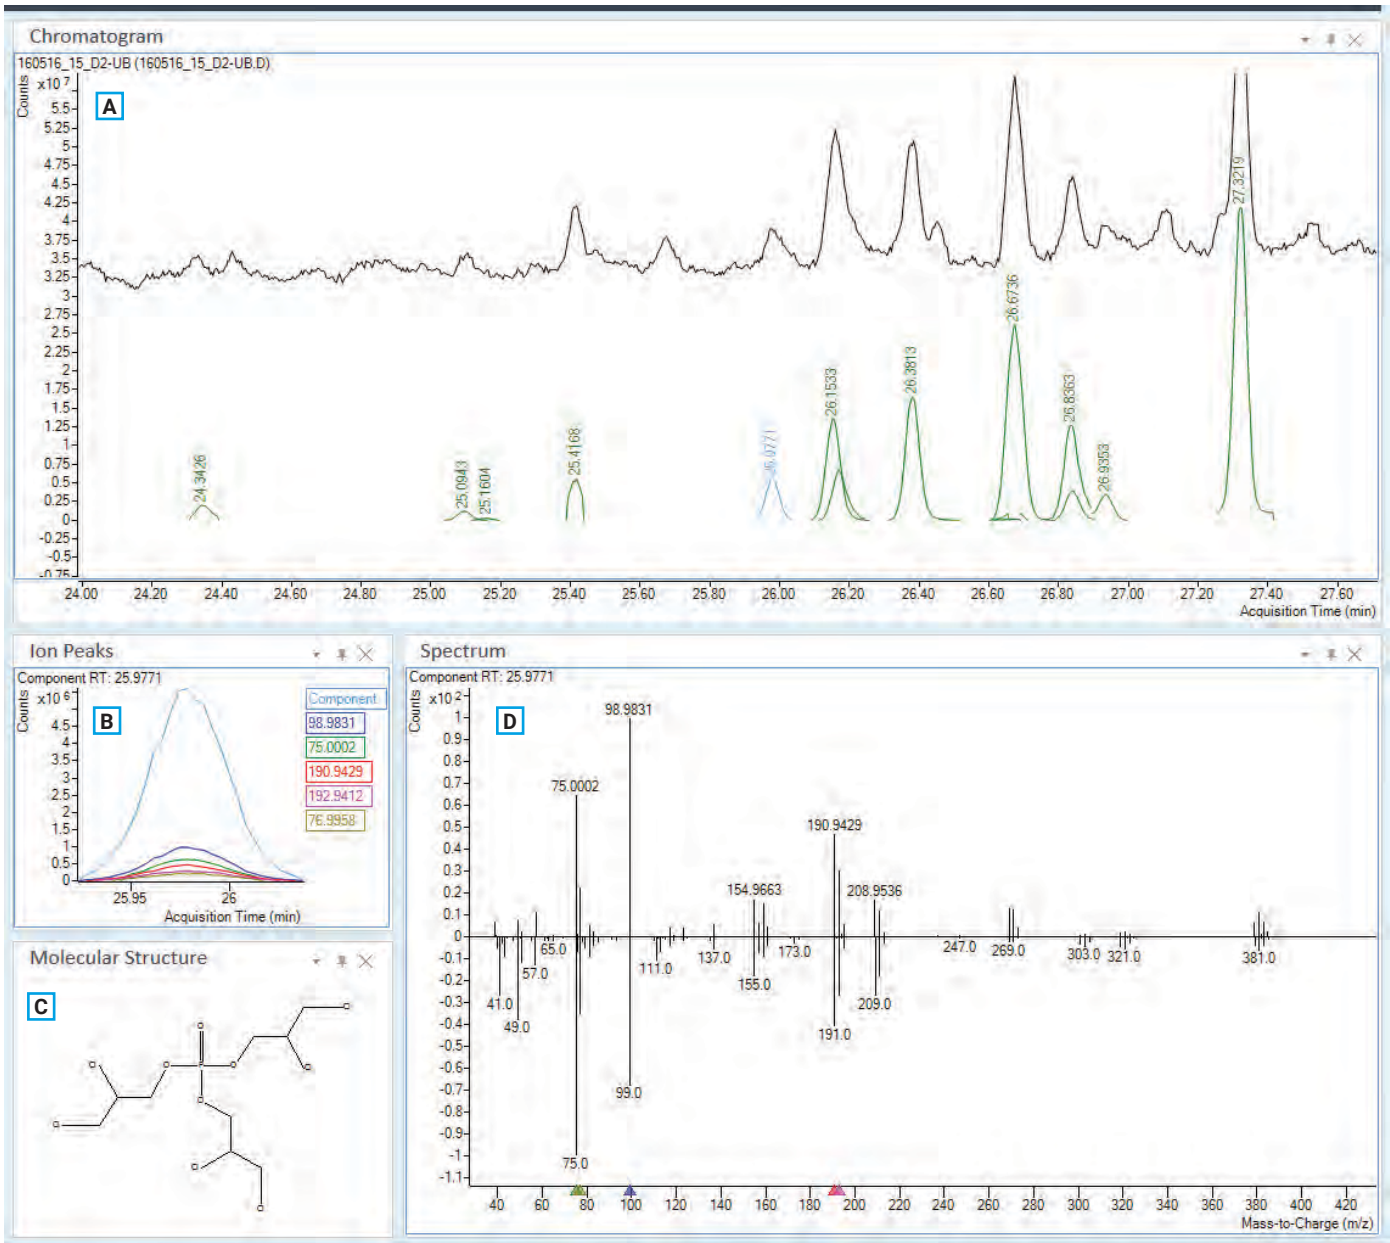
Chromatogram
160516_15_D2-UB (160516_15_D2-UB.D)
Counts x10 7
A
5.5
5.25
5
4.75
4.5
4.25
4
3.75
3.5
3.25
3
2.75
2.5
2.25
2
1.75
1.5
1.25
1
0.75
0.5
0.25
0
-0.25
-0.5
-0.75
24.3426
25.0943
25.1604
25.4168
25.9771
26.1533
26.3813
26.6736
26.8363
26.9353
27.3219
24.00 24.20 24.40 24.60 24.80 25.00 25.20 25.40 25.60 25.80 26.00 26.20 26.40 26.60 26.80 27.00 27.20 27.40 27.60
Acquisition Time (min)

Ion Peaks
Component RT: 25.9771
Counts x10 6
B
4.5
4
3.5
3
2.5
2
1.5
1
0.5
0
Component
98.9831
75.0002
190.9429
192.9412
76.9958
25.95 26
Acquisition Time (min)

Molecular Structure
C

Spectrum
Component RT: 25.9771
Counts x10 2
D
1
0.9
0.8
0.7
0.6
0.5
0.4
0.3
0.2
0.1
0
-0.1
-0.2
-0.3
-0.4
-0.5
-0.6
-0.7
-0.8
-0.9
-1
-1.1
98.9831
75.0002
190.9429
154.9663
208.9536
65.0
57.0
41.0
49.0
111.0
137.0
155.0
173.0
191.0
209.0
247.0
269.0
303.0
321.0
381.0
99.0
75.0
40 60 80 100 120 140 160 180 200 220 240 260 280 300 320 340 360 380 400 420
Mass-to-Charge (m/z)